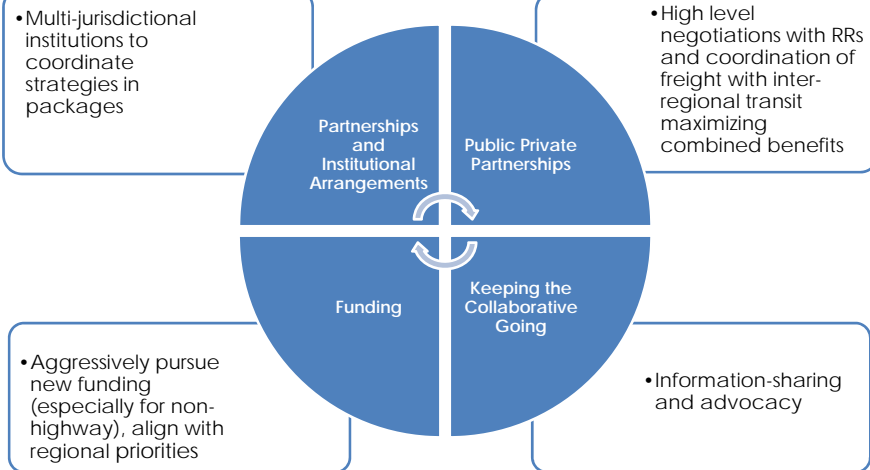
• Multi-jurisdictional institutions to coordinate strategies in packages

• High level negotiations with RRs and coordination of freight with inter-regional transit maximizing combined benefits

Partnerships and Institutional Arrangements

Public Private Partnerships

Funding

Keeping the Collaborative Going

• Aggressively pursue new funding (especially for non-highway), align with regional priorities

• Information-sharing and advocacy